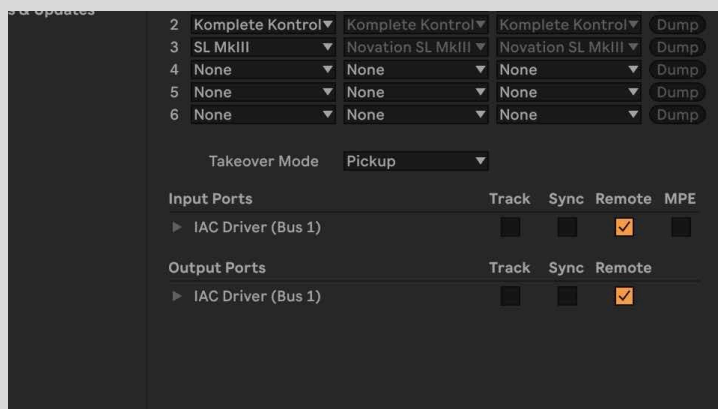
s & Updates

| | | | | |
|---|---|---|---|---|
| 2 | Komplete Kontrol | Komplete Kontrol | Komplete Kontrol | Dump |
| 3 | SL MkIII | Novation SL MkIII | Novation SL MkIII | Dump |
| 4 | None | None | None | Dump |
| 5 | None | None | None | Dump |
| 6 | None | None | None | Dump |

Takeover Mode Pickup

Input Ports Track Sync Remote MPE

IAC Driver (Bus 1)

Output Ports Track Sync Remote

IAC Driver (Bus 1)